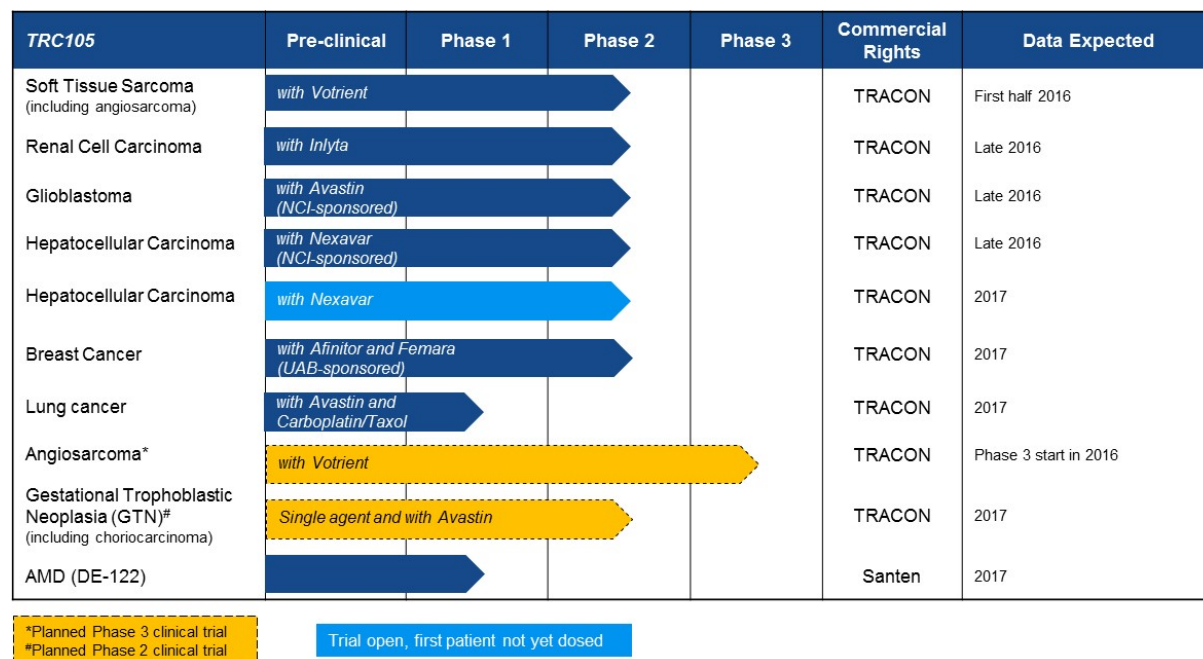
| TRC105 | Pre-clinical | Phase 1 | Phase 2 | Phase 3 | Commercial Rights | Data Expected |
|---|---|---|---|---|---|---|
| Soft Tissue Sarcoma (including angiosarcoma) | with Votrient | | | | TRACON | First half 2016 |
| Renal Cell Carcinoma | with Inlyta | | | | TRACON | Late 2016 |
| Glioblastoma | with Avastin (NCI-sponsored) | | | | TRACON | Late 2016 |
| Hepatocellular Carcinoma | with Nexavar (NCI-sponsored) | | | | TRACON | Late 2016 |
| Hepatocellular Carcinoma | with Nexavar | | | | TRACON | 2017 |
| Breast Cancer | with Afinitor and Femara (UAB-sponsored) | | | | TRACON | 2017 |
| Lung cancer | with Avastin and Carboplatin/Taxol | | | | TRACON | 2017 |
| Angiosarcoma* | with Votrient | | | | TRACON | Phase 3 start in 2016 |
| Gestational Trophoblastic Neoplasia (GTN)# (including choriocarcinoma) | Single agent and with Avastin | | | | TRACON | 2017 |
| AMD (DE-122) | | | | | Santen | 2017 |

*Planned Phase 3 clinical trial
#Planned Phase 2 clinical trial

Trial open, first patient not yet dosed